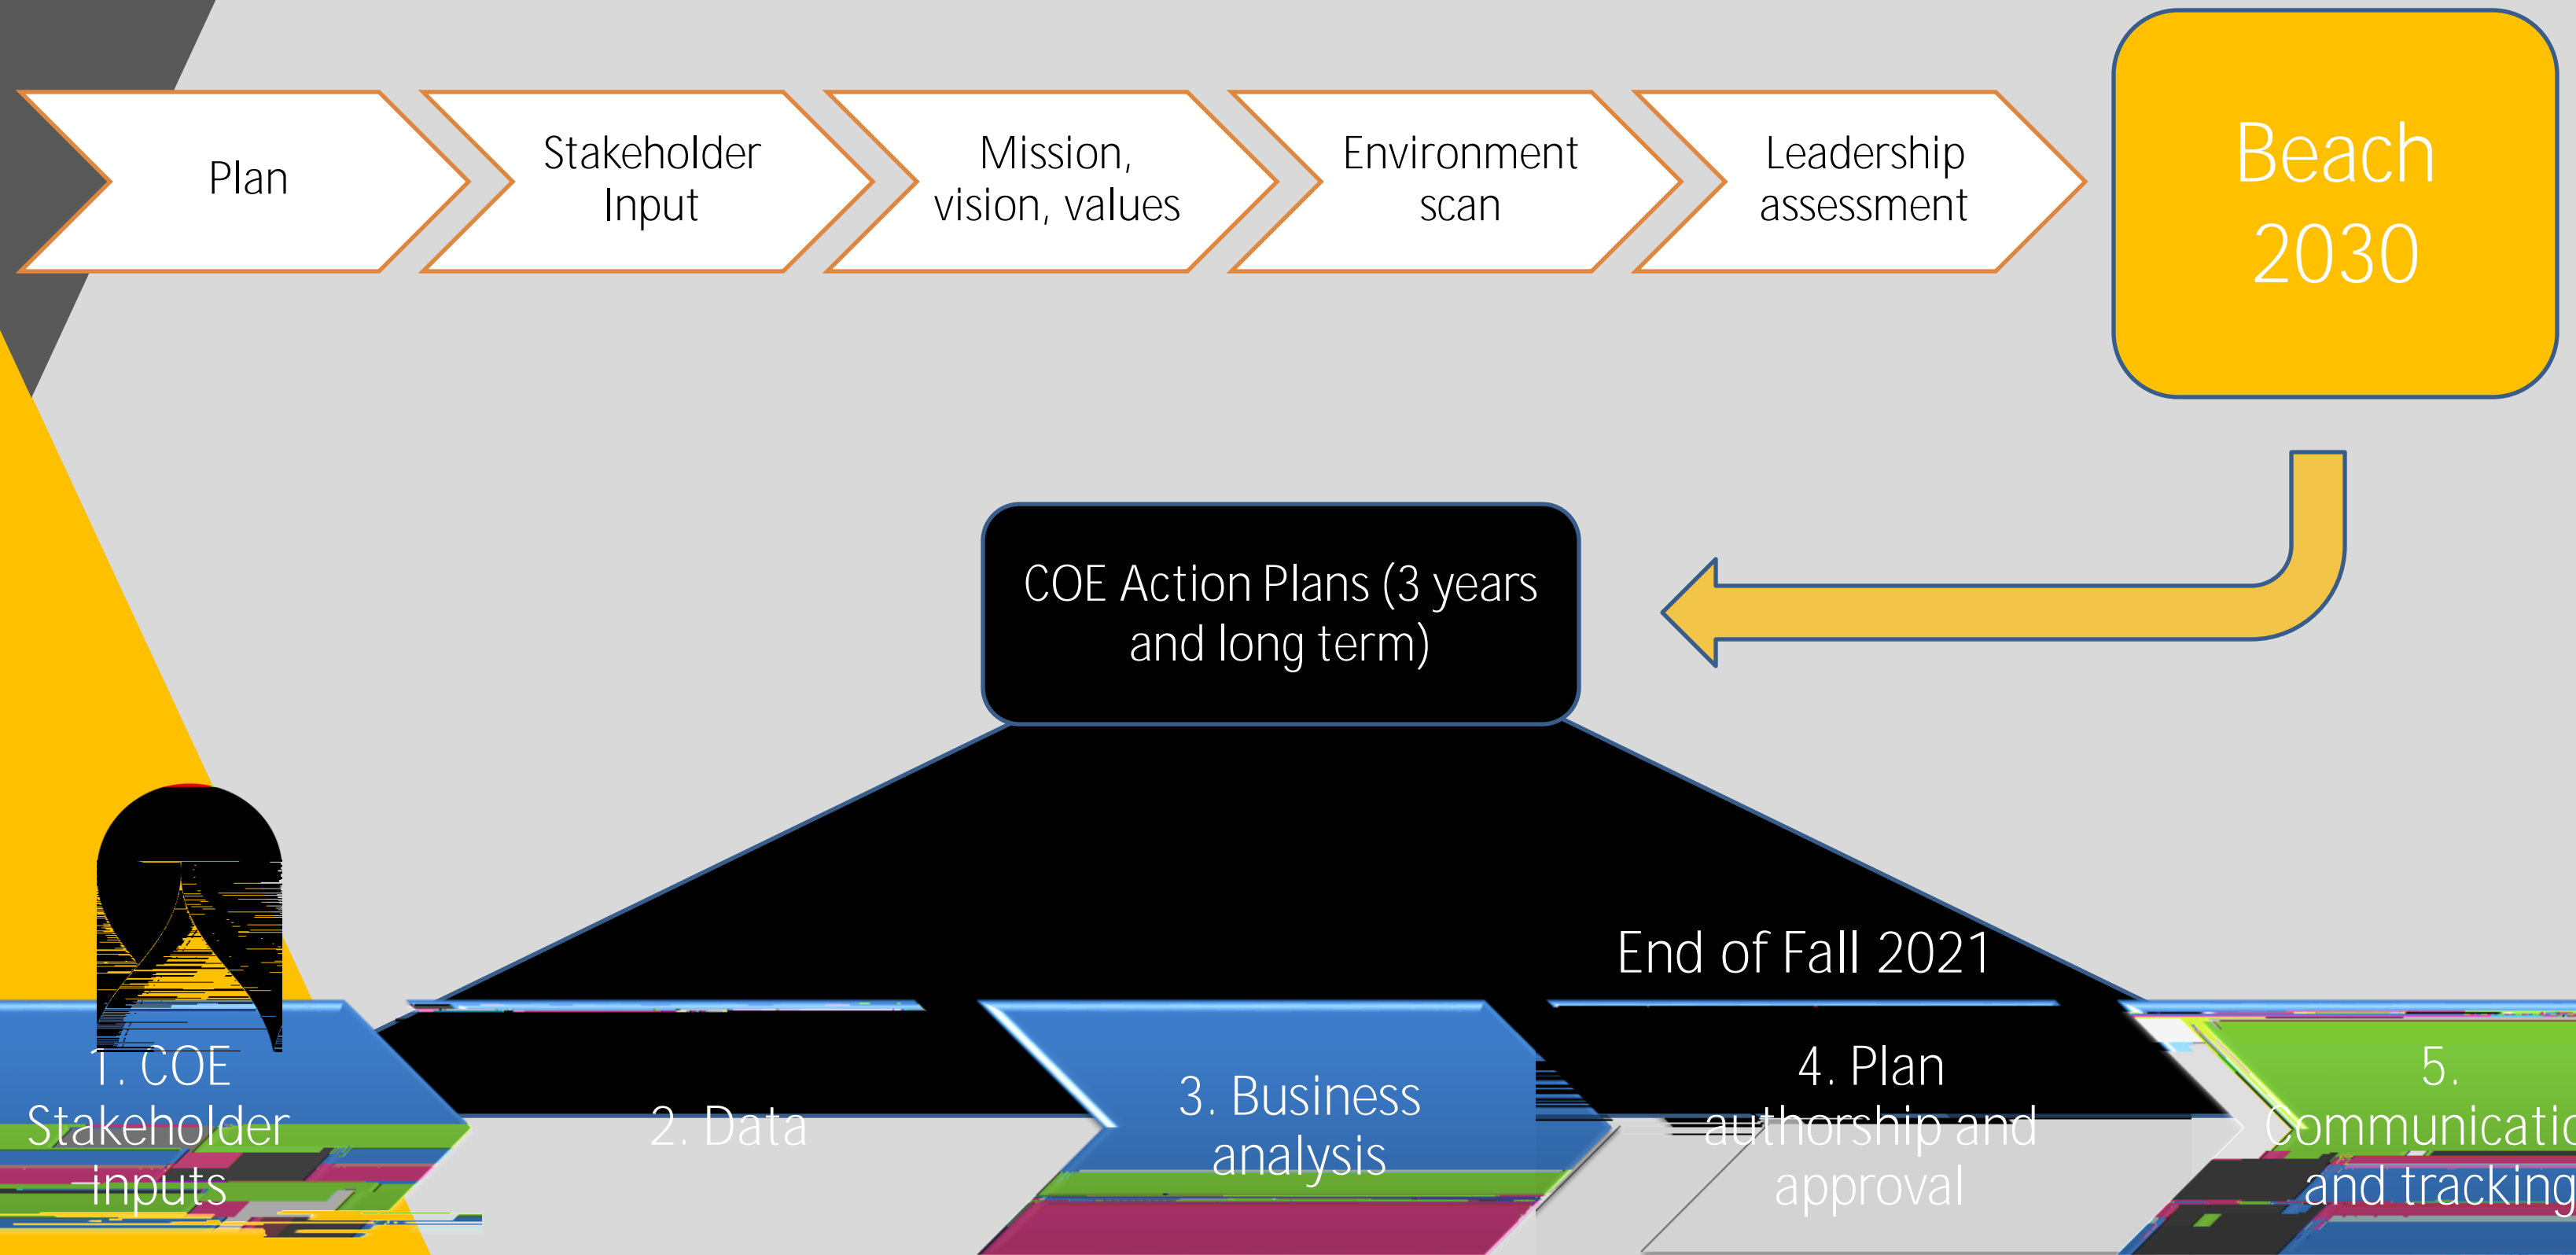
Plan

Stakeholder Input

Mission, vision, values

Environment scan

Leadership assessment

Beach 2030

COE Action Plans (3 years and long term)

End of Fall 2021

1. COE Stakeholder inputs

2. Data

3. Business analysis

4. Plan authorship and approval

5. Communicatio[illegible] and tracking